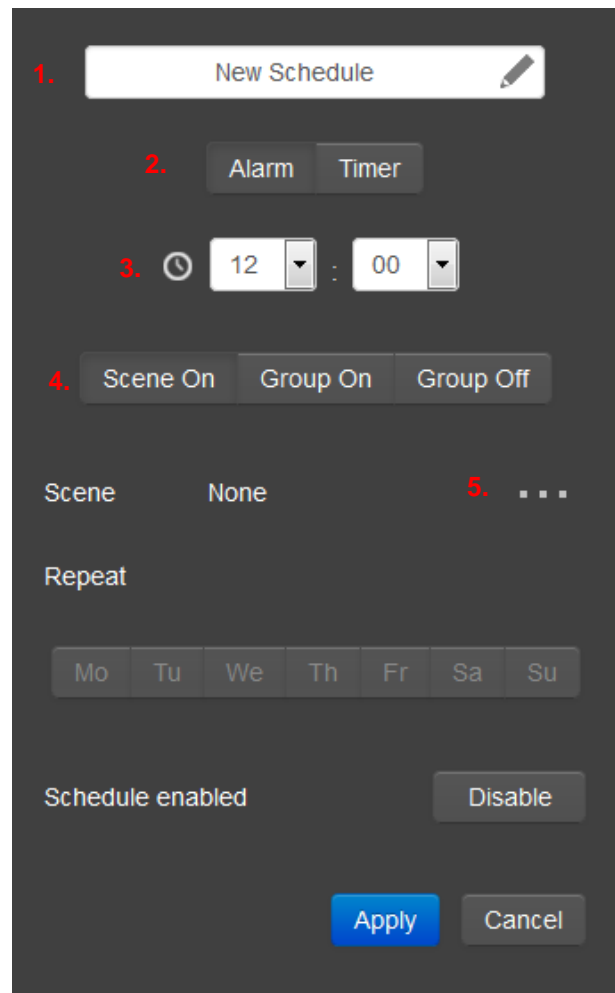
1. New Schedule

2. Alarm Timer

3. 12 : 00

4. Scene On Group On Group Off

Scene None 5. ...

Repeat

| Mo | Tu | We | Th | Fr | Sa | Su |
|---|---|---|---|---|---|---|

Schedule enabled Disable

Apply Cancel